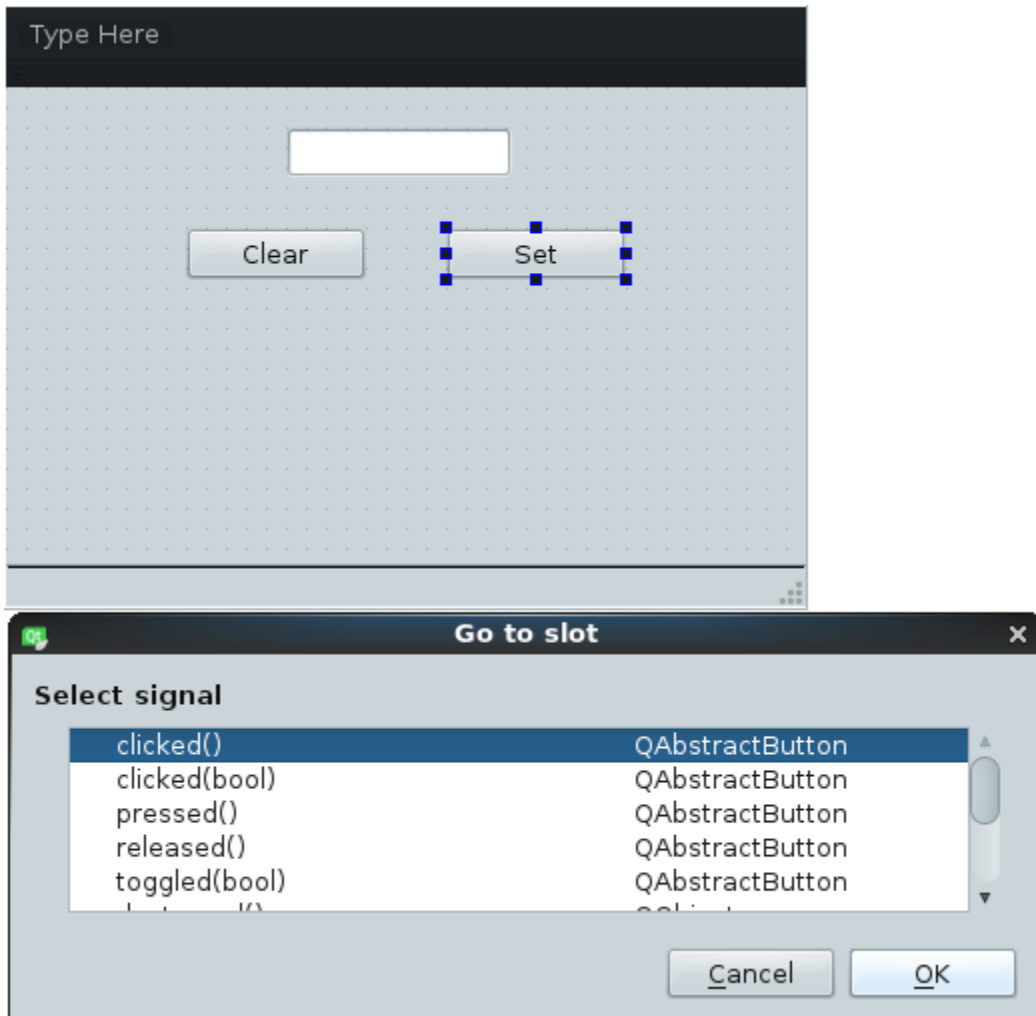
Type Here

Clear

Set

Go to slot

Select signal

| | |
|---|---|
| clicked() | QAbstractButton |
| clicked(bool) | QAbstractButton |
| pressed() | QAbstractButton |
| released() | QAbstractButton |
| toggled(bool) | QAbstractButton |
| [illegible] | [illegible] |

Cancel

OK